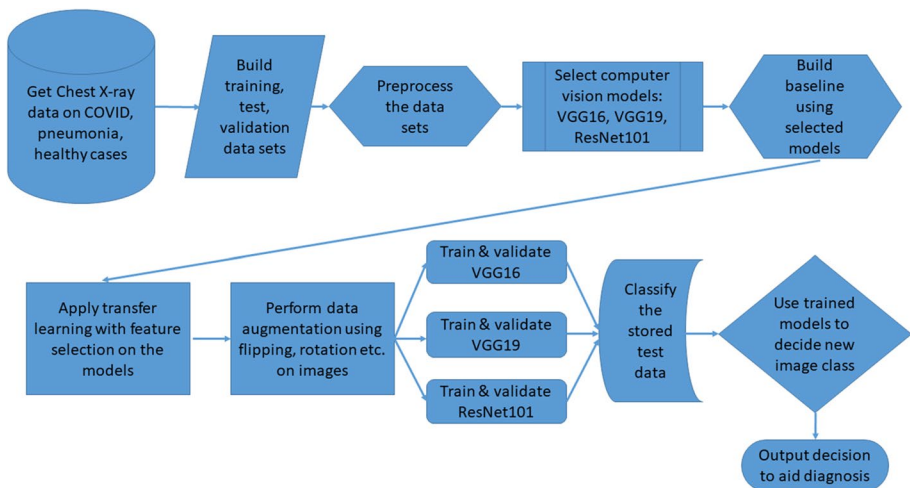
Get Chest X-ray data on COVID, pneumonia, healthy cases

Build training, test, validation data sets

Preprocess the data sets

Select computer vision models: VGG16, VGG19, ResNet101

Build baseline using selected models

Apply transfer learning with feature selection on the models

Perform data augmentation using flipping, rotation etc. on images

Train & validate VGG16

Train & validate VGG19

Train & validate ResNet101

Classify the stored test data

Use trained models to decide new image class

Output decision to aid diagnosis